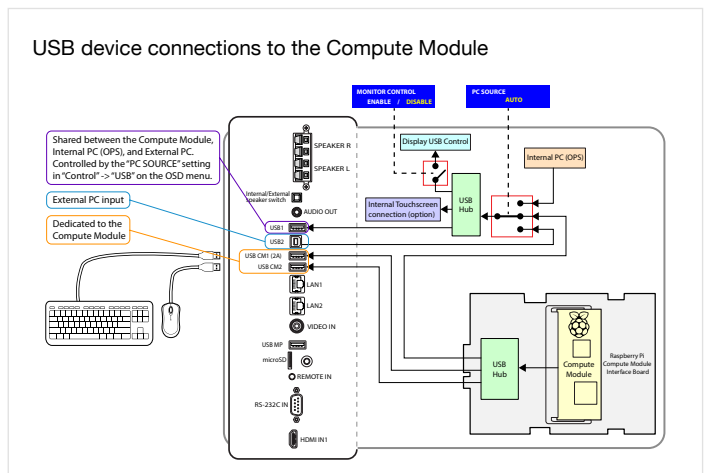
USB device connections to the Compute Module

MONITOR CONTROL
ENABLE / DISABLE

PC SOURCE
AUTO

Shared between the Compute Module, Internal PC (OPS), and External PC. Controlled by the "PC SOURCE" setting in "Control" -> "USB" on the OSD menu.

External PC input

Dedicated to the Compute Module

SPEAKER R

SPEAKER L

Internal/External speaker switch

AUDIO OUT

USB1

USB2

USB CM1 (2A)

USB CM2

LAN1

LAN2

VIDEO IN

USB MP

microSD

REMOTE IN

RS-232C IN

HDMI IN1

Display USB Control

Internal Touchscreen connection (option)

USB Hub

Internal PC (OPS)

USB Hub

Compute Module

Raspberry Pi Compute Module Interface Board